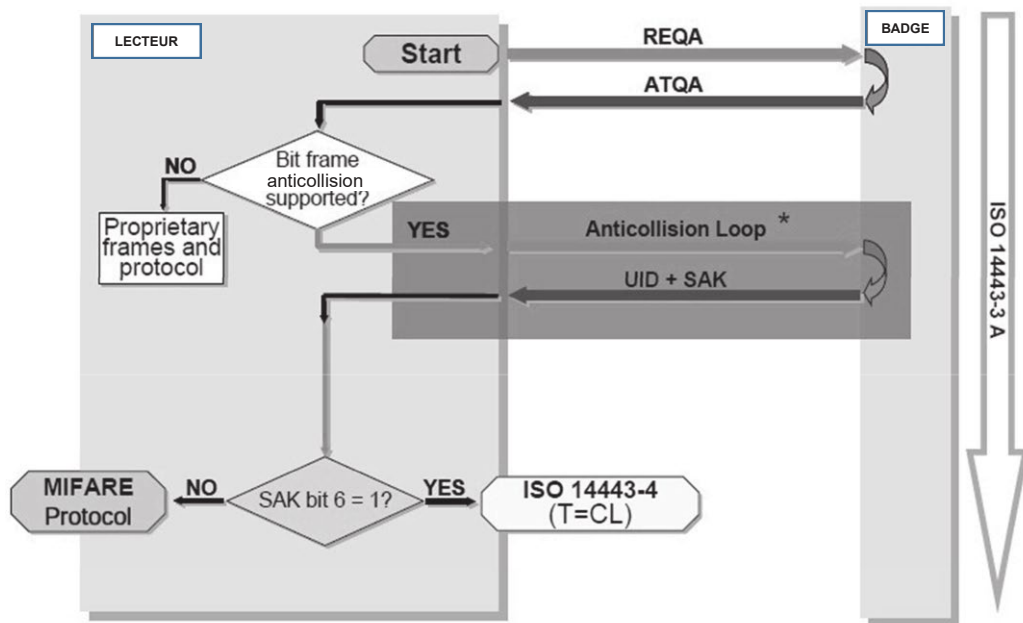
LECTEUR

Start

REQA

BADGE

ATQA

Bit frame anticollision supported?

NO

Proprietary frames and protocol

YES

Anticollision Loop *

UID + SAK

ISO 14443-3 A

MIFARE Protocol

NO

SAK bit 6 = 1?

YES

ISO 14443-4 (T=CL)